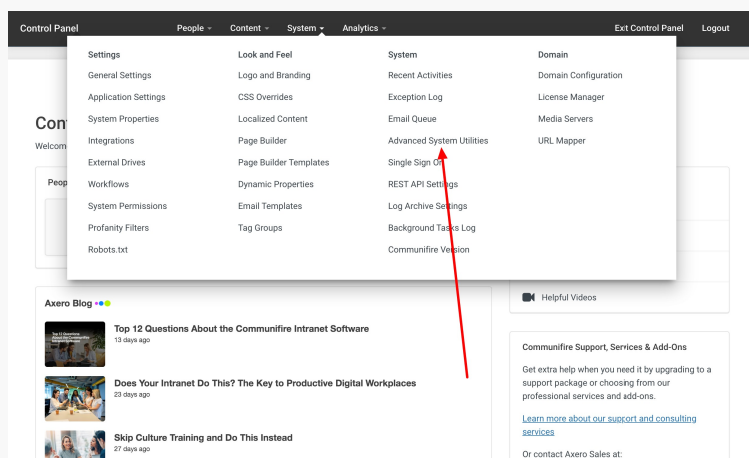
Control Panel People Content System Analytics Ext Control Panel Logout

Settings
General Settings
Application Settings
System Properties
Integrations
External Drives
Workflows
System Permissions
Profanity Filters
Robots.txt

Look and Feel
Logo and Branding
CSS Overrides
Localized Content
Page Builder
Page Builder Templates
Dynamic Properties
Email Templates
Tag Groups

System
Recent Activities
Exception Log
Email Queue
Advanced System Utilities
Single Sign On
REST API Settings
Log Archive Settings
Background Tasks Log
Communifire Version

Domain
Domain Configuration
License Manager
Media Servers
URL Mapper

Cont
Welcom

Peop

Helpful Videos

Axero Blog

Top 12 Questions About the Communifire Intranet Software
13 days ago

Does Your Intranet Do This? The Key to Productive Digital Workplaces
23 days ago

Skip Culture Training and Do This Instead
27 days ago

Communifire Support, Services & Add-Ons

Get extra help when you need it by upgrading to a support package or choosing from our professional services and add-ons.

Learn more about our support and consulting services

Or contact Axero Sales at: